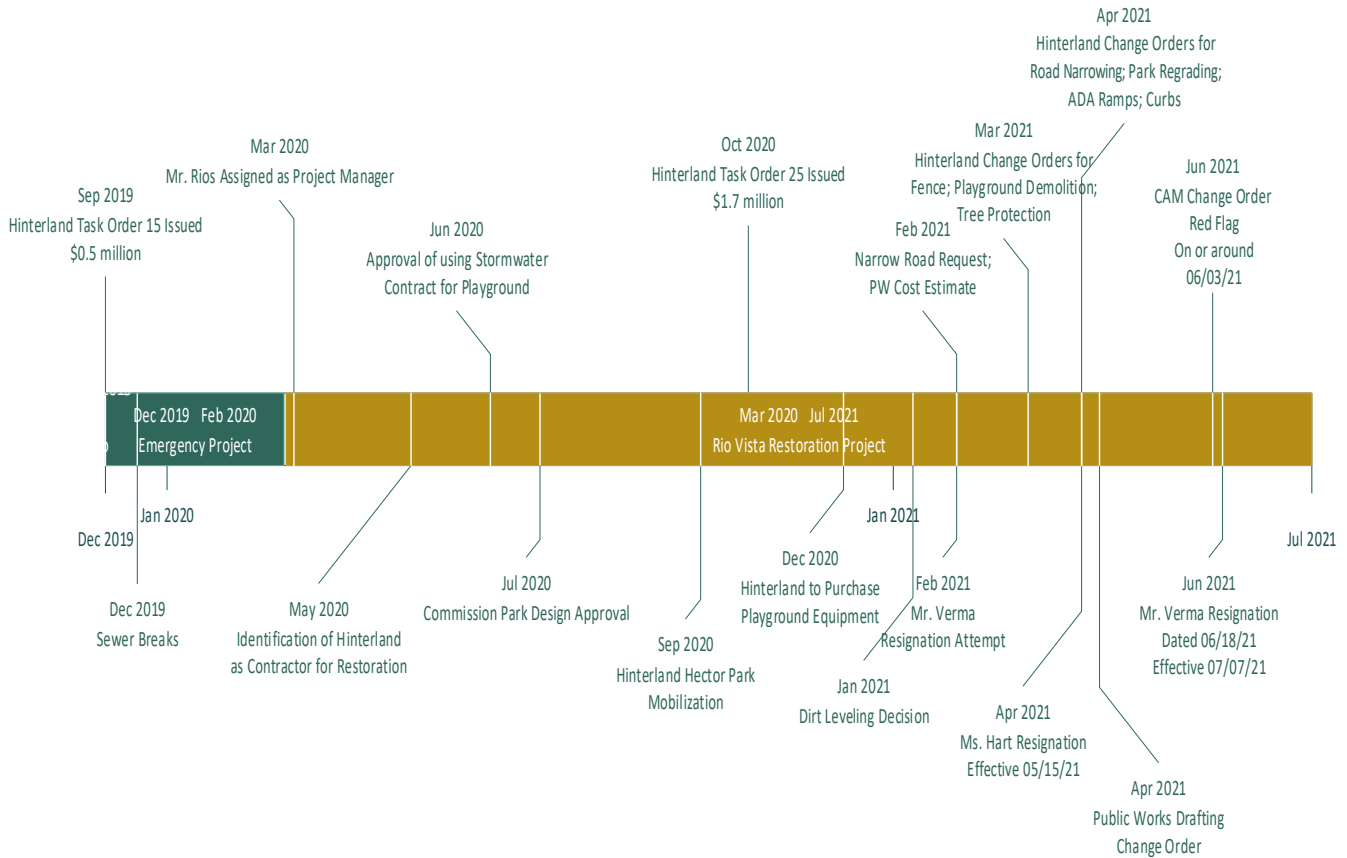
Apr 2021
Hinterland Change Orders for Road Narrowing; Park Regrading; ADA Ramps; Curbs

Mar 2020
Mr. Rios Assigned as Project Manager

Oct 2020
Hinterland Task Order 25 Issued
$1.7 million

Mar 2021
Hinterland Change Orders for Fence; Playground Demolition; Tree Protection

Sep 2019
Hinterland Task Order 15 Issued
$0.5 million

Jun 2020
Approval of using Stormwater Contract for Playground

Feb 2021
Narrow Road Request; PW Cost Estimate

Jun 2021
CAM Change Order
Red Flag
On or around
06/03/21

Dec 2019 Feb 2020
Emergency Project

Mar 2020 Jul 2021
Rio Vista Restoration Project

Jan 2020

Dec 2019

Jan 2021

Jul 2021

Dec 2019
Sewer Breaks

May 2020
Identification of Hinterland as Contractor for Restoration

Jul 2020
Commission Park Design Approval

Sep 2020
Hinterland Hector Park Mobilization

Dec 2020
Hinterland to Purchase Playground Equipment

Feb 2021
Mr. Verma
Resignation Attempt

Jan 2021
Dirt Leveling Decision

Apr 2021
Ms. Hart Resignation
Effective 05/15/21

Jun 2021
Mr. Verma Resignation
Dated 06/18/21
Effective 07/07/21

Apr 2021
Public Works Drafting Change Order